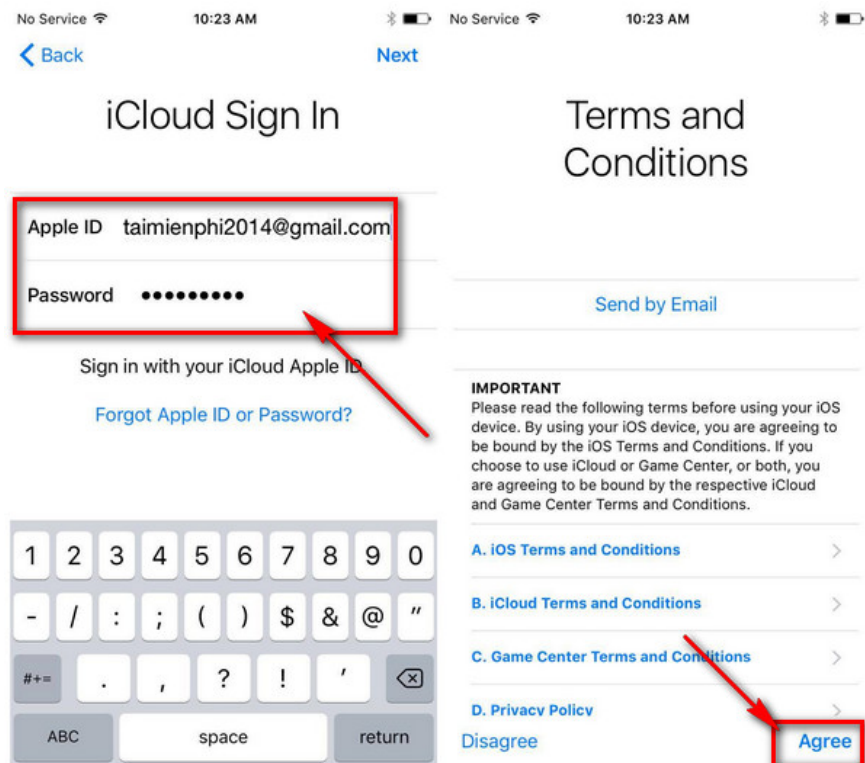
No Service 10:23 AM

Back Next

iCloud Sign In

Apple ID taimienphi2014@gmail.com

Password ●●●●●●●●●

Sign in with your iCloud Apple ID

Forgot Apple ID or Password?

1 2 3 4 5 6 7 8 9 0

- / : ; ( ) $ & @ "

#+= . , ? ! ' 

ABC space return

No Service 10:23 AM

Terms and Conditions

Send by Email

IMPORTANT
Please read the following terms before using your iOS device. By using your iOS device, you are agreeing to be bound by the iOS Terms and Conditions. If you choose to use iCloud or Game Center, or both, you are agreeing to be bound by the respective iCloud and Game Center Terms and Conditions.

A. iOS Terms and Conditions

B. iCloud Terms and Conditions

C. Game Center Terms and Conditions

D. Privacy Policy

Disagree Agree